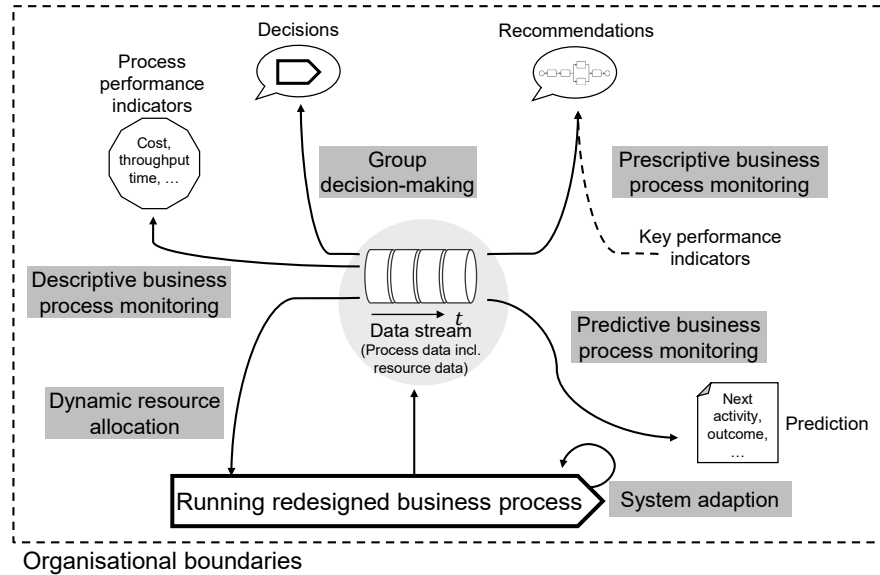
Decisions

Recommendations

Process performance indicators

Cost, throughput time, …

Group decision-making

Prescriptive business process monitoring

Key performance indicators

Descriptive business process monitoring

$t$

Data stream (Process data incl. resource data)

Predictive business process monitoring

Dynamic resource allocation

Next activity, outcome, …

Prediction

Running redesigned business process

System adaption

Organisational boundaries